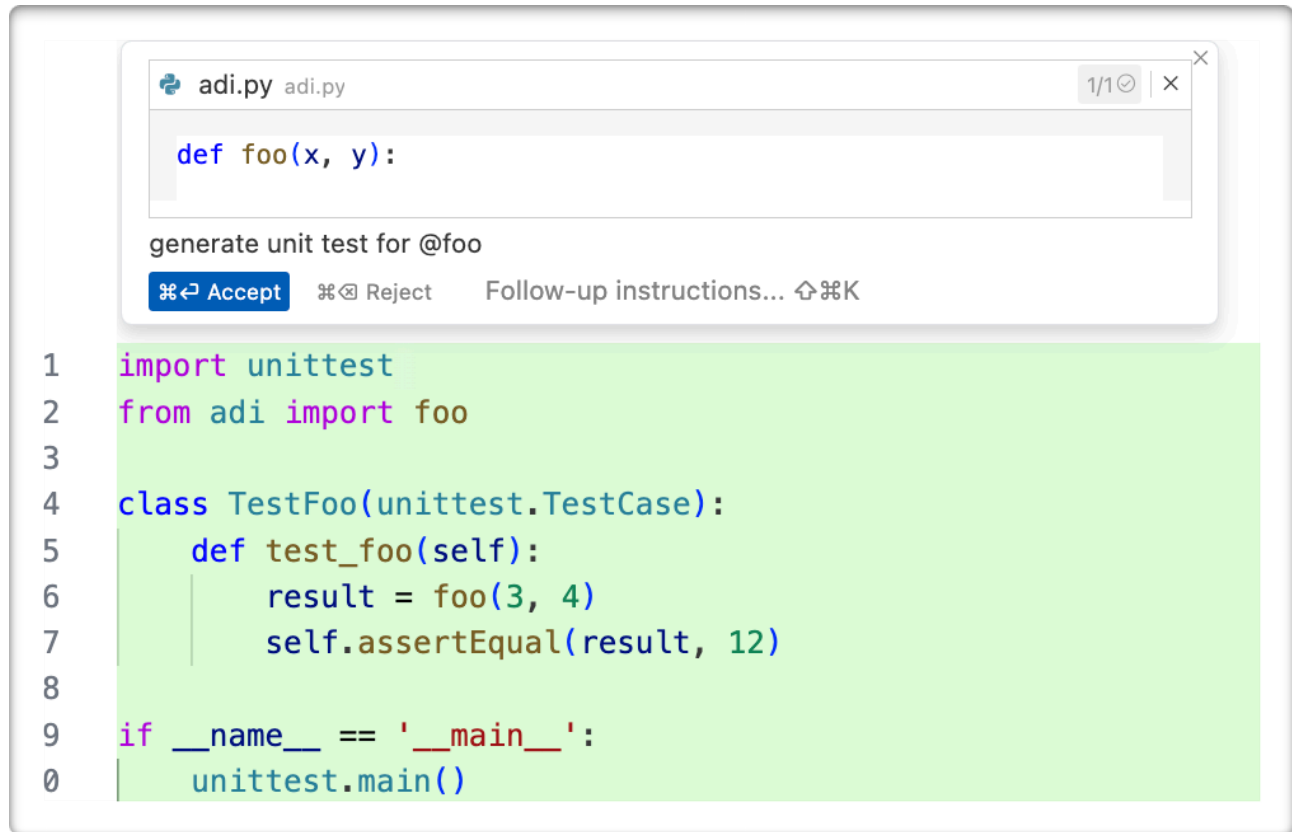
adi.py adi.py 1/1 ×

def foo(x, y):

generate unit test for @foo

⌘↩ Accept ⌘⌫ Reject Follow-up instructions... ⇧⌘K

1 import unittest
2 from adi import foo
3
4 class TestFoo(unittest.TestCase):
5     def test_foo(self):
6         result = foo(3, 4)
7         self.assertEqual(result, 12)
8
9 if __name__ == '__main__':
0     unittest.main()